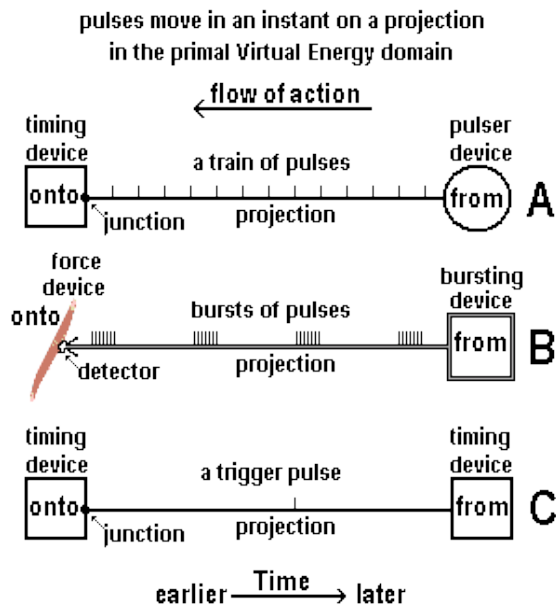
pulses move in an instant on a projection in the primal Virtual Energy domain

flow of action

timing device

onto

junction

a train of pulses

projection

pulser device

from

A

force device

onto

detector

bursts of pulses

projection

bursting device

from

B

timing device

onto

junction

a trigger pulse

projection

timing device

from

C

earlier Time later